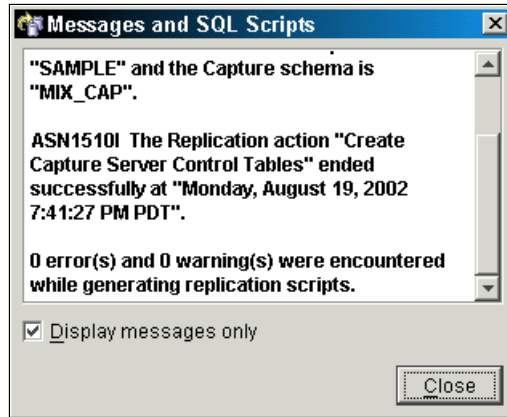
Messages and SQL Scripts

"SAMPLE" and the Capture schema is "MIX_CAP".

ASN1510I The Replication action "Create Capture Server Control Tables" ended successfully at "Monday, August 19, 2002 7:41:27 PM PDT".

0 error(s) and 0 warning(s) were encountered while generating replication scripts.

Display messages only

Close